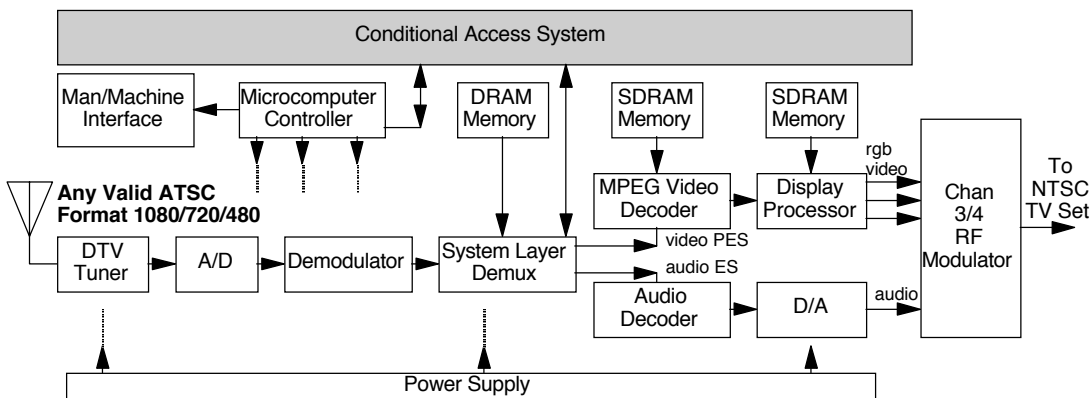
Conditional Access System

Man/Machine Interface

Microcomputer Controller

DRAM Memory

SDRAM Memory

SDRAM Memory

Any Valid ATSC Format 1080/720/480

MPEG Video Decoder

Display Processor

rgb video

Chan 3/4 RF Modulator

To NTSC TV Set

DTV Tuner

A/D

Demodulator

System Layer Demux

video PES

audio ES

Audio Decoder

D/A

audio

Power Supply